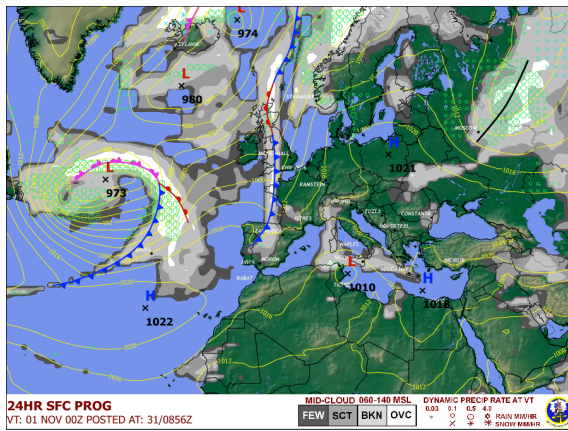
L
974
L
980
L
973
H
1022
H
1021
L
1010
H
1018
1016
1020
1012
1016
24HR SFC PROG
VT: 01 NOV 00Z POSTED AT: 31/0856Z
MID-CLOUD 060-140 MSL
FEW SCT BKN OVC
DYNAMIC PRECIP RATE AT VT
0.03 0.1 0.5 4.0
RAIN MM/HR
SNOW MM/HR